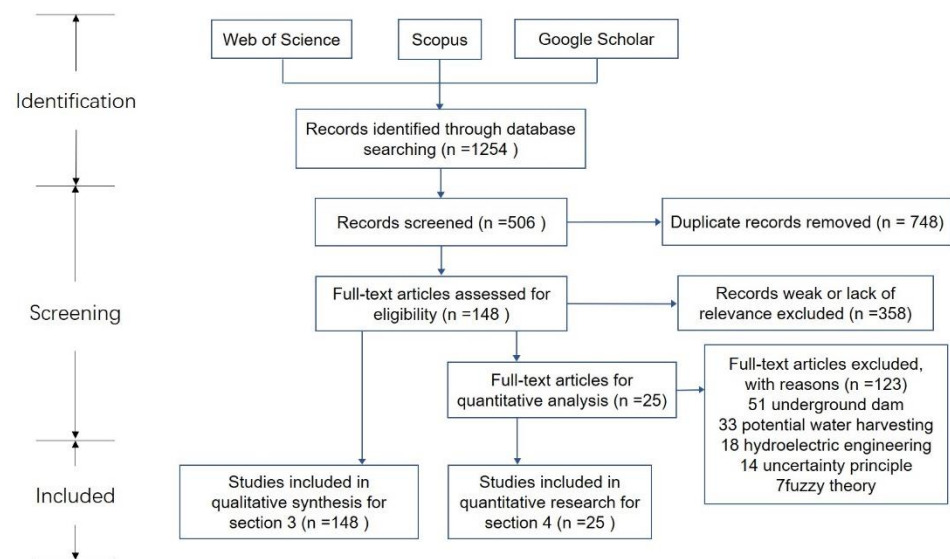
Identification

Web of Science

Scopus

Google Scholar

Records identified through database searching (n =1254 )

Screening

Records screened (n =506 )

Duplicate records removed (n = 748)

Full-text articles assessed for eligibility (n =148 )

Records weak or lack of relevance excluded (n=358)

Full-text articles for quantitative analysis (n =25)

Full-text articles excluded, with reasons (n =123)
51 underground dam
33 potential water harvesting
18 hydroelectric engineering
14 uncertainty principle
7fuzzy theory

Included

Studies included in qualitative synthesis for section 3 (n =148 )

Studies included in quantitative research for section 4 (n =25 )